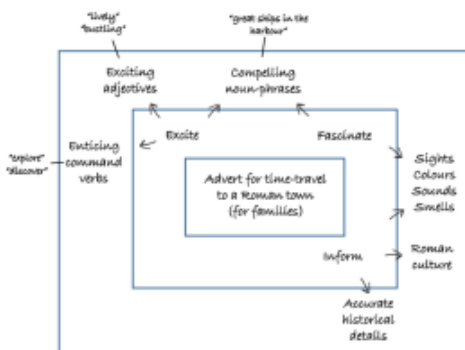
"lively"
"bustling"

"great ships in the harbour"

Exciting adjectives

Compelling noun-phrases

"explore"
"discover"

Enticing command verbs

Excite

Fascinate

Sights
Colours
Sounds
Smells

Advert for time-travel to a Roman town (for families)

Inform

Roman culture

Accurate historical details